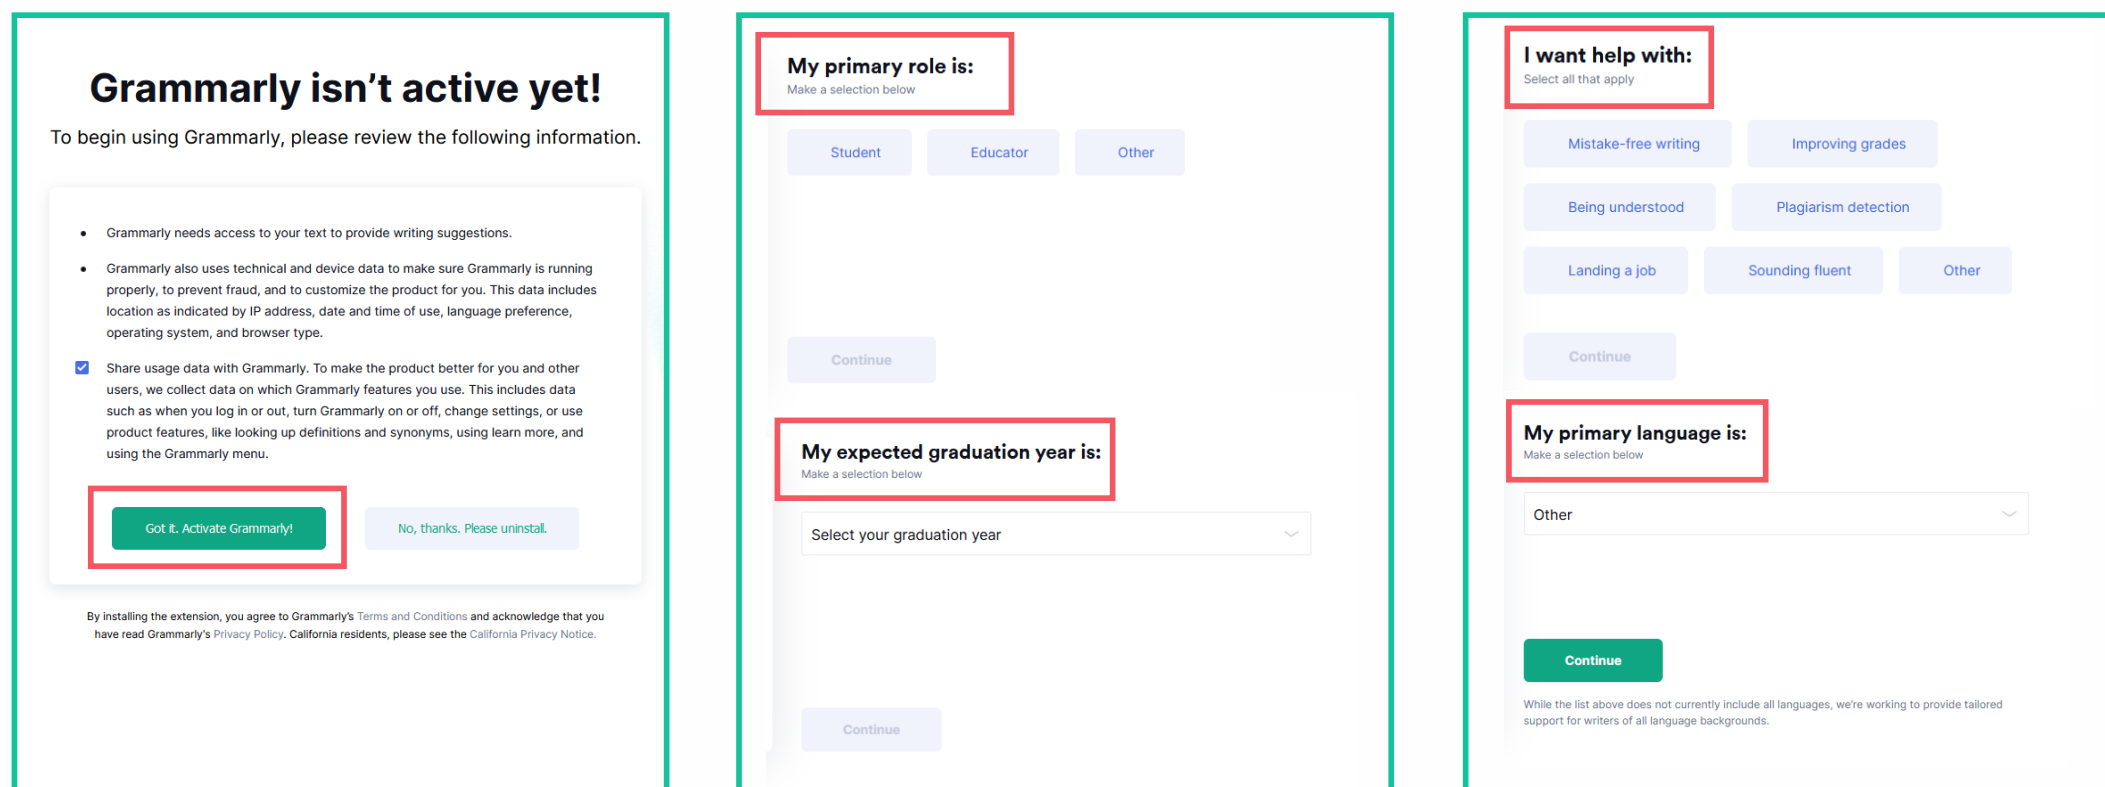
Grammarly isn't active yet!

To begin using Grammarly, please review the following information.

- Grammarly needs access to your text to provide writing suggestions.
- Grammarly also uses technical and device data to make sure Grammarly is running properly, to prevent fraud, and to customize the product for you. This data includes location as indicated by IP address, date and time of use, language preference, operating system, and browser type.

Share usage data with Grammarly. To make the product better for you and other users, we collect data on which Grammarly features you use. This includes data such as when you log in or out, turn Grammarly on or off, change settings, or use product features, like looking up definitions and synonyms, using learn more, and using the Grammarly menu.

Got it. Activate Grammarly!

No, thanks. Please uninstall.

By installing the extension, you agree to Grammarly's Terms and Conditions and acknowledge that you have read Grammarly's Privacy Policy. California residents, please see the California Privacy Notice.

My primary role is:
Make a selection below

Student

Educator

Other

Continue

My expected graduation year is:
Make a selection below

Select your graduation year

Continue

I want help with:
Select all that apply

Mistake-free writing

Improving grades

Being understood

Plagiarism detection

Landing a job

Sounding fluent

Other

Continue

My primary language is:
Make a selection below

Other

Continue

While the list above does not currently include all languages, we're working to provide tailored support for writers of all language backgrounds.